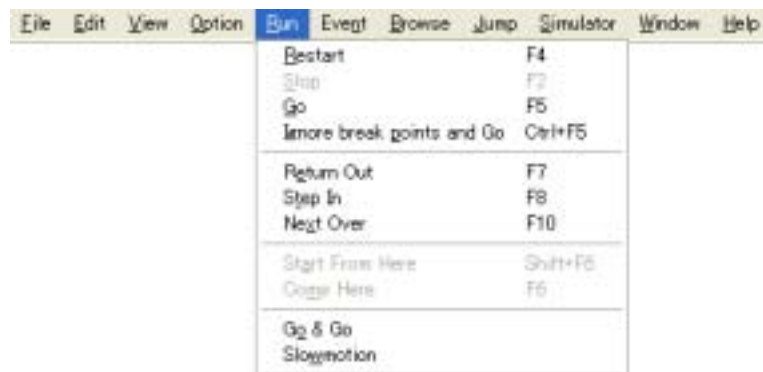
File Edit View Option Run Event Browse Jump Simulator Window Help

Restart F4
Stop F2
Go F5
Ignore break points and Go Ctrl+F5

Return Out F7
Step In F8
Next Over F10

Start From Here Shift+F6
Come Here F6

Go & Go
Slowmotion